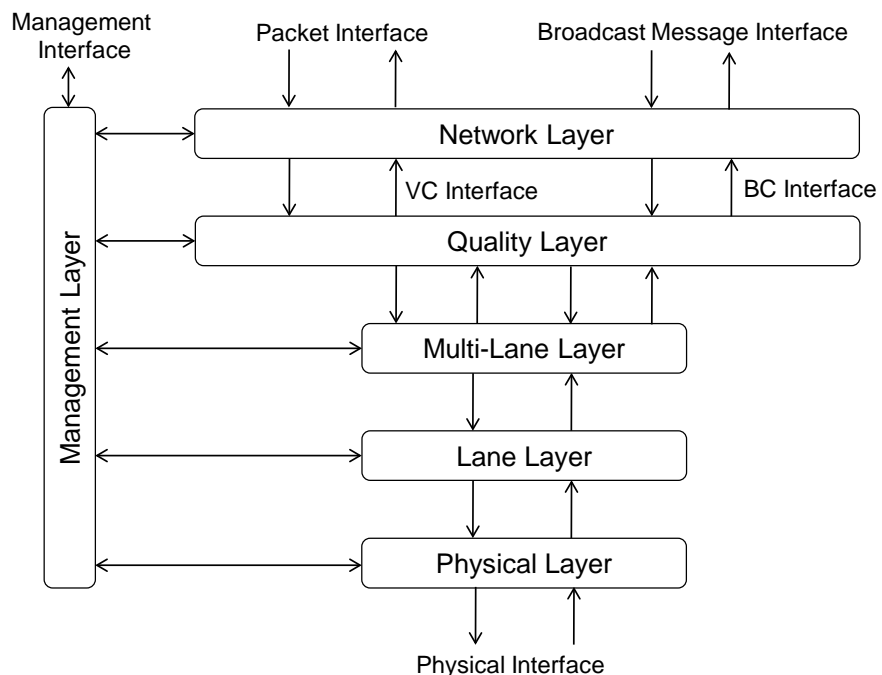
Management Interface

Packet Interface

Broadcast Message Interface

Network Layer

VC Interface

BC Interface

Quality Layer

Management Layer

Multi-Lane Layer

Lane Layer

Physical Layer

Physical Interface